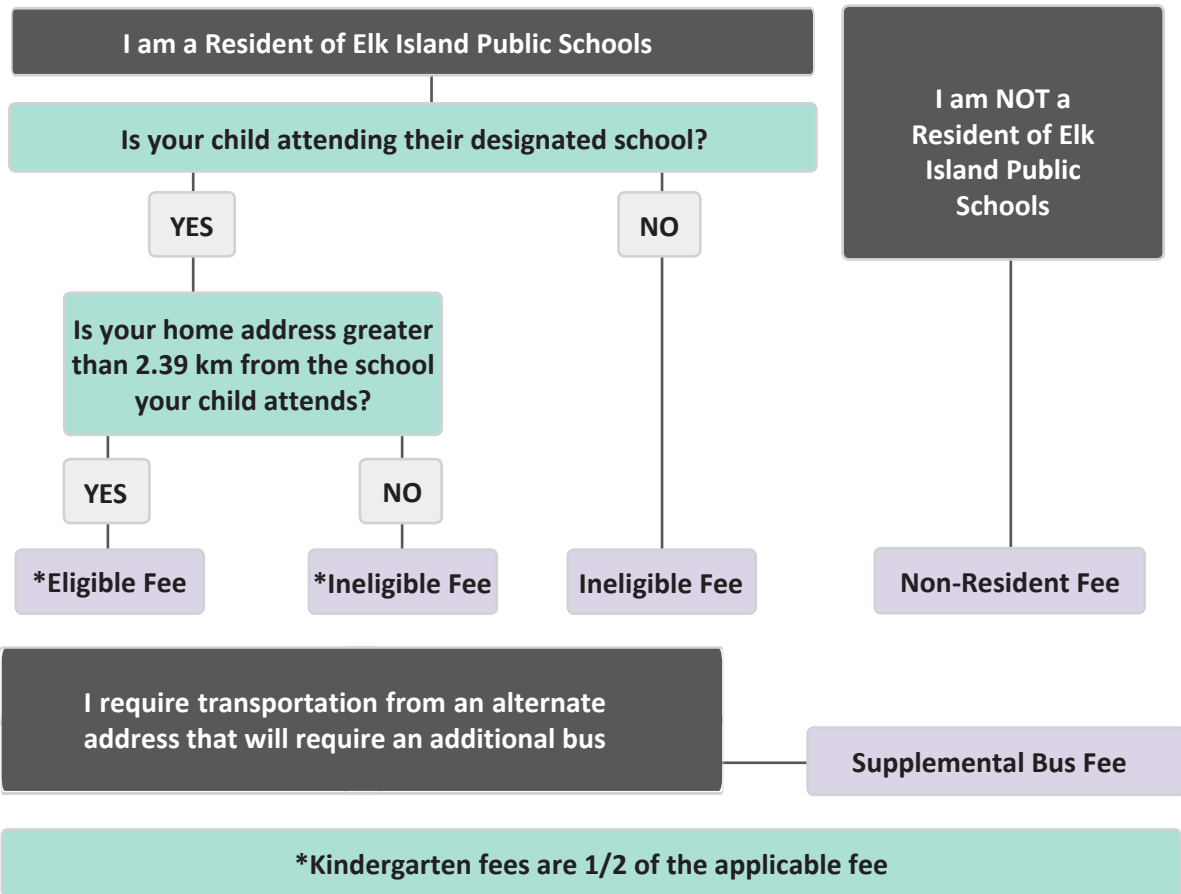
I am a Resident of Elk Island Public Schools

Is your child attending their designated school?

YES

NO

Is your home address greater than 2.39 km from the school your child attends?

YES

NO

*Eligible Fee

*Ineligible Fee

Ineligible Fee

I am NOT a Resident of Elk Island Public Schools

Non-Resident Fee

I require transportation from an alternate address that will require an additional bus

Supplemental Bus Fee

*Kindergarten fees are 1/2 of the applicable fee